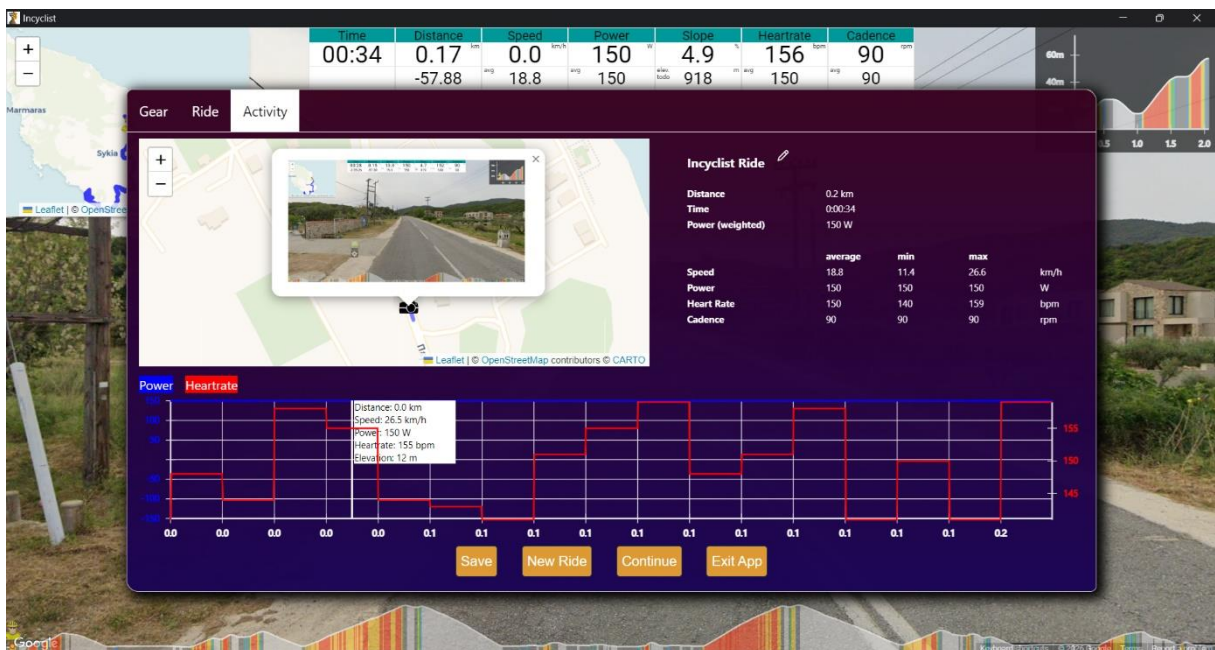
Incyclist

| Time | Distance | Speed | Power | Slope | Heartrate | Cadence |
|---|---|---|---|---|---|---|
| 00:34 | 0.17 km | 0.0 km/h | 150 W | 4.9 % | 156 bpm | 90 rpm |
| | -57.88 | avg 18.8 | avg 150 | elev. todo 918 m | avg 150 | avg 90 |

+
−
Marmaras
Sykia
Leaflet | © OpenStreetMap

60m
40m
1.5 1.0 1.5 2.0

Gear Ride Activity

+
−
×

Leaflet | © OpenStreetMap contributors © CARTO

Incyclist Ride

| | | | | |
|---|---|---|---|---|
| Distance | 0.2 km | | | |
| Time | 0:00:34 | | | |
| Power (weighted) | 150 W | | | |
| | average | min | max | |
| Speed | 18.8 | 11.4 | 26.6 | km/h |
| Power | 150 | 150 | 150 | W |
| Heart Rate | 150 | 140 | 159 | bpm |
| Cadence | 90 | 90 | 90 | rpm |

Power Heartrate

Distance: 0.0 km
Speed: 26.5 km/h
Power: 150 W
Heartrate: 155 bpm
Elevation: 12 m

155
150
145

0.0 0.0 0.0 0.0 0.0 0.1 0.1 0.1 0.1 0.1 0.1 0.1 0.1 0.1 0.1 0.1 0.2

Save New Ride Continue Exit App

Google